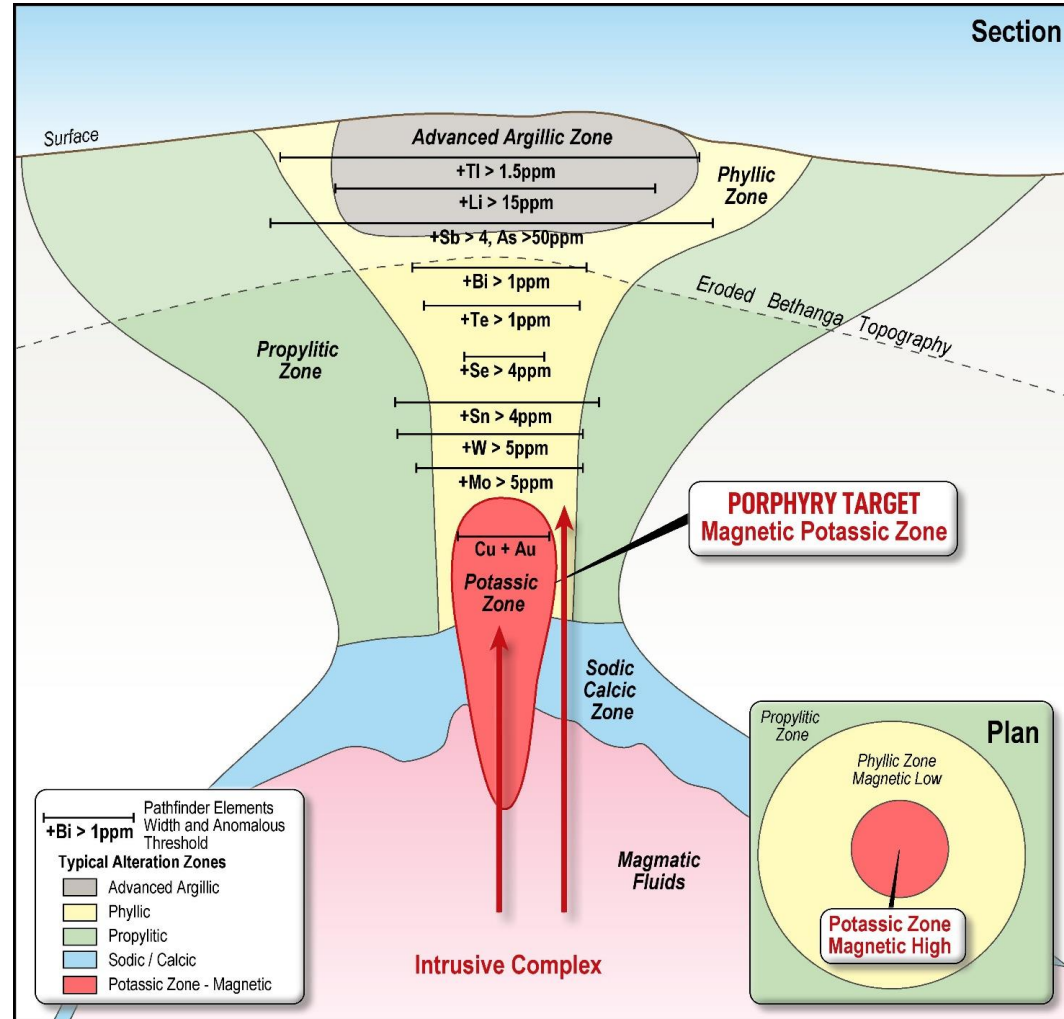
Section

Surface

Advanced Argillic Zone

+Tl > 1.5ppm

+Li > 15ppm

+Sb > 4, As >50ppm

Phyllic Zone

+Bi > 1ppm

+Te > 1ppm

Eroded Bethanga Topography

Propylitic Zone

+Se > 4ppm

+Sn > 4ppm

+W > 5ppm

+Mo > 5ppm

PORPHYRY TARGET
Magnetic Potassic Zone

Cu + Au

Potassic Zone

Sodic Calcic Zone

Magmatic Fluids

Intrusive Complex

+Bi > 1ppm Pathfinder Elements Width and Anomalous Threshold

Typical Alteration Zones

Advanced Argillic

Phyllic

Propylitic

Sodic / Calcic

Potassic Zone - Magnetic

Propylitic Zone

Plan

Phyllic Zone Magnetic Low

Potassic Zone Magnetic High